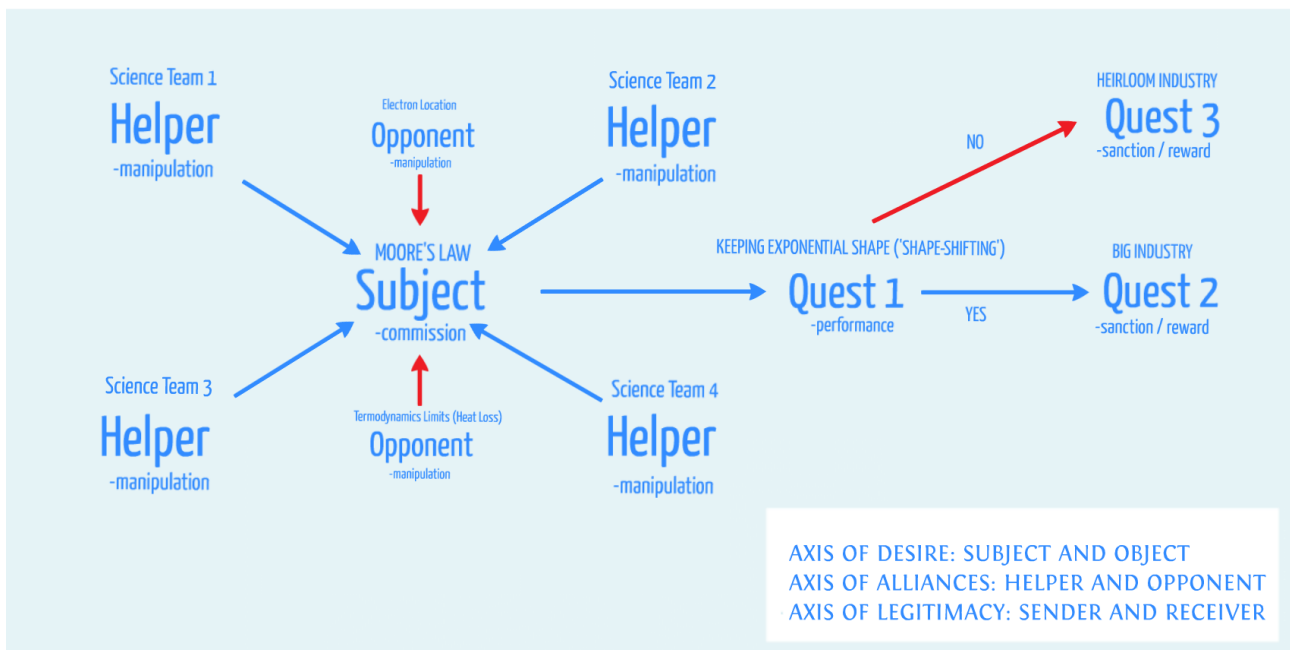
Science Team 1
Helper
-manipulation

Electron Location
Opponent
-manipulation

Science Team 2
Helper
-manipulation

HEIRLOOM INDUSTRY
Quest 3
-sanction / reward

NO

MOORE'S LAW
Subject
-commission

KEEPING EXPONENTIAL SHAPE ('SHAPE-SHIFTING')
Quest 1
-performance

YES

BIG INDUSTRY
Quest 2
-sanction / reward

Science Team 3
Helper
-manipulation

Termodynamics Limits (Heat Loss)
Opponent
-manipulation

Science Team 4
Helper
-manipulation

AXIS OF DESIRE: SUBJECT AND OBJECT
AXIS OF ALLIANCES: HELPER AND OPPONENT
AXIS OF LEGITIMACY: SENDER AND RECEIVER